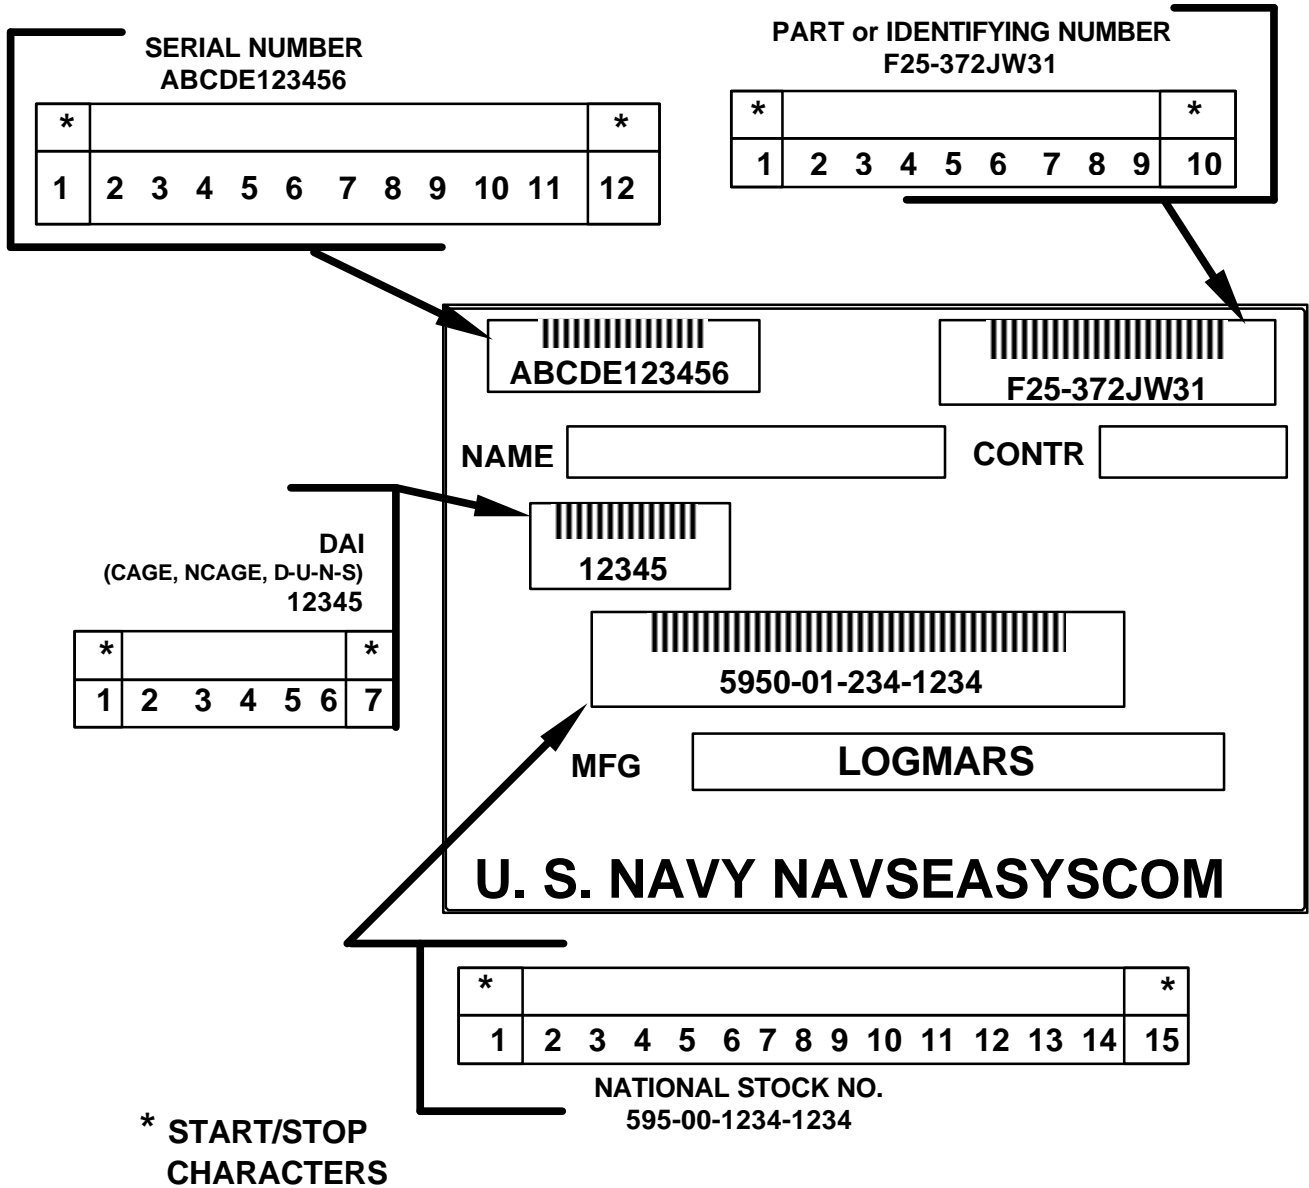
SERIAL NUMBER
ABCDE123456

| * | | * |
|---|---|---|
| 1 | 2 3 4 5 6 7 8 9 10 11 | 12 |

PART or IDENTIFYING NUMBER
F25-372JW31

| * | | * |
|---|---|---|
| 1 | 2 3 4 5 6 7 8 9 | 10 |

ABCDE123456

F25-372JW31

NAME

CONTR

DAI
(CAGE, NCAGE, D-U-N-S)
12345

| * | | * |
|---|---|---|
| 1 | 2 3 4 5 6 | 7 |

12345

5950-01-234-1234

MFG

LOGMARS

U. S. NAVY NAVSEASYSCOM

| * | | * |
|---|---|---|
| 1 | 2 3 4 5 6 7 8 9 10 11 12 13 14 | 15 |

NATIONAL STOCK NO.
595-00-1234-1234

* START/STOP CHARACTERS